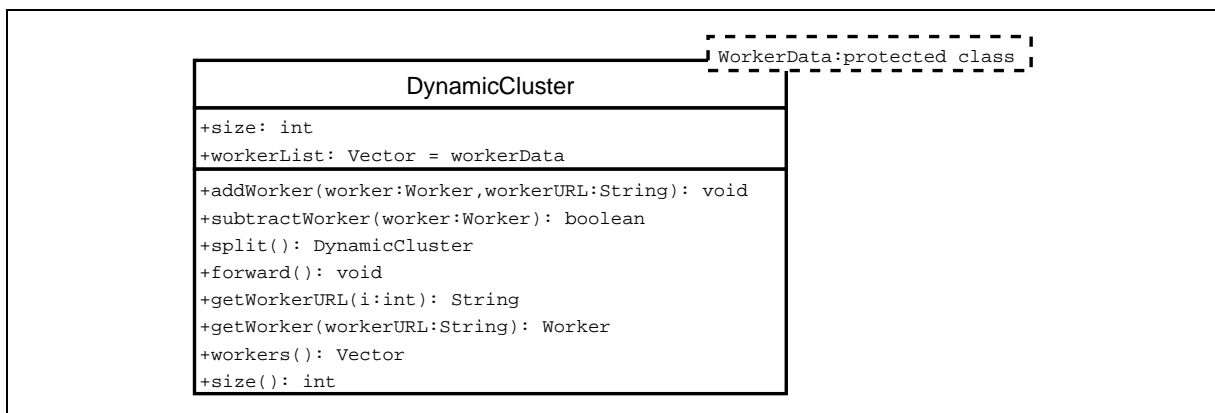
WorkerData:protected class

DynamicCluster

+size: int
+workerList: Vector = workerData

+addWorker(worker:Worker,workerURL:String): void
+subtractWorker(worker:Worker): boolean
+split(): DynamicCluster
+forward(): void
+getWorkerURL(i:int): String
+getWorker(workerURL:String): Worker
+workers(): Vector
+size(): int